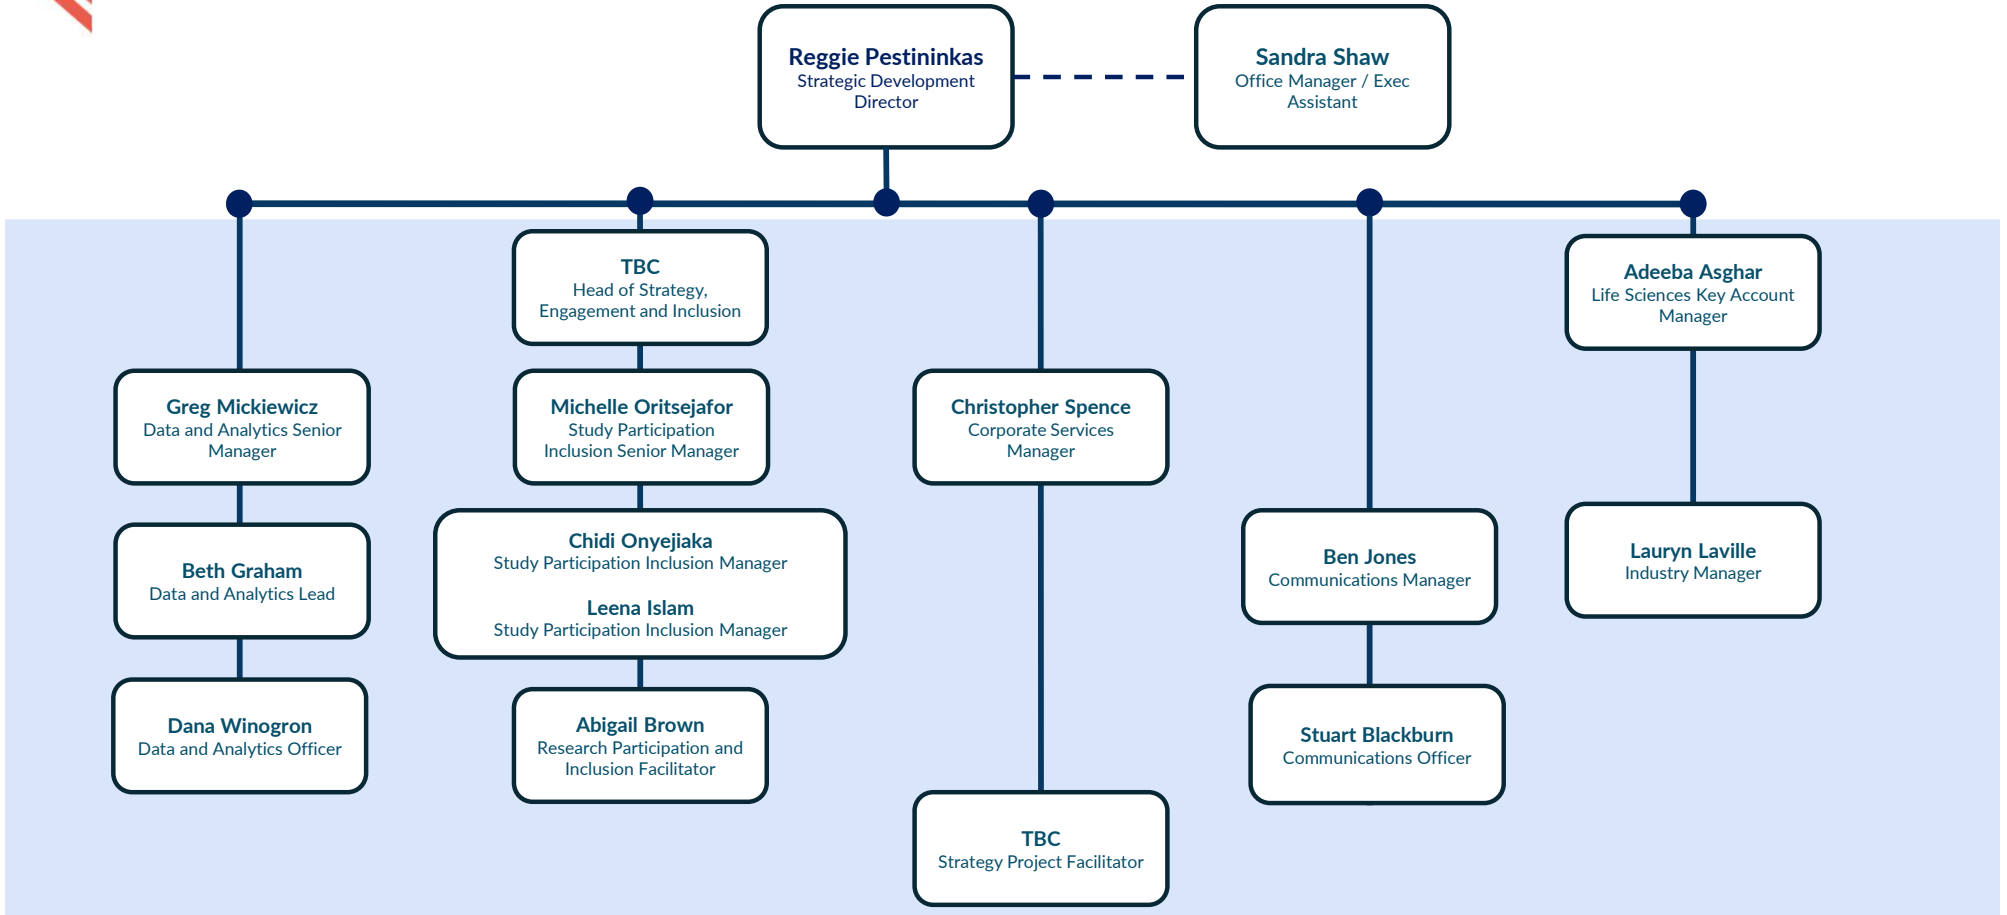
Reggie Pestininkas
Strategic Development Director

Sandra Shaw
Office Manager / Exec Assistant

Greg Mickiewicz
Data and Analytics Senior Manager

Beth Graham
Data and Analytics Lead

Dana Winogron
Data and Analytics Officer

TBC
Head of Strategy, Engagement and Inclusion

Michelle Oritsejafor
Study Participation Inclusion Senior Manager

Chidi Onyejiaka
Study Participation Inclusion Manager

Leena Islam
Study Participation Inclusion Manager

Abigail Brown
Research Participation and Inclusion Facilitator

Christopher Spence
Corporate Services Manager

TBC
Strategy Project Facilitator

Ben Jones
Communications Manager

Stuart Blackburn
Communications Officer

Adeeba Asghar
Life Sciences Key Account Manager

Lauryn Laville
Industry Manager